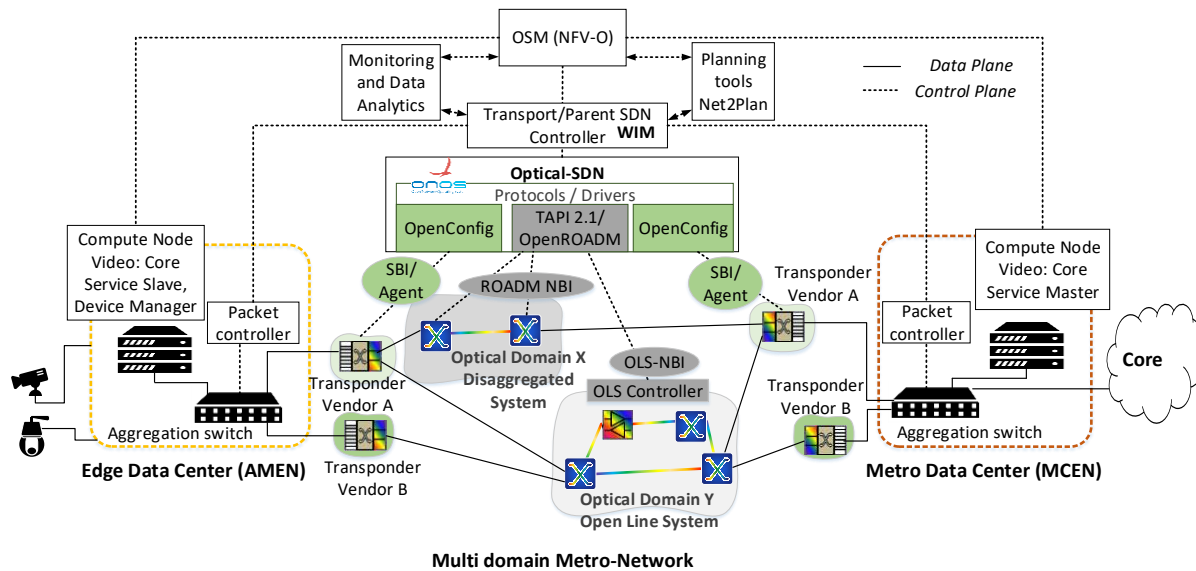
OSM (NFV-O)

Monitoring and Data Analytics

Planning tools Net2Plan

Data Plane
Control Plane

Transport/Parent SDN Controller WIM

Optical-SDN

onos

Protocols / Drivers

OpenConfig

TAPI 2.1/ OpenROADM

OpenConfig

Compute Node Video: Core Service Slave, Device Manager

Packet controller

SBI/ Agent

ROADM NBI

SBI/ Agent

Transponder Vendor A

Compute Node Video: Core Service Master

Packet controller

Core

Transponder Vendor A

Optical Domain X Disaggregated System

OLS-NBI

OLS Controller

Transponder Vendor B

Aggregation switch

Transponder Vendor B

Aggregation switch

Edge Data Center (AMEN)

Optical Domain Y Open Line System

Metro Data Center (MCEN)

Multi domain Metro-Network